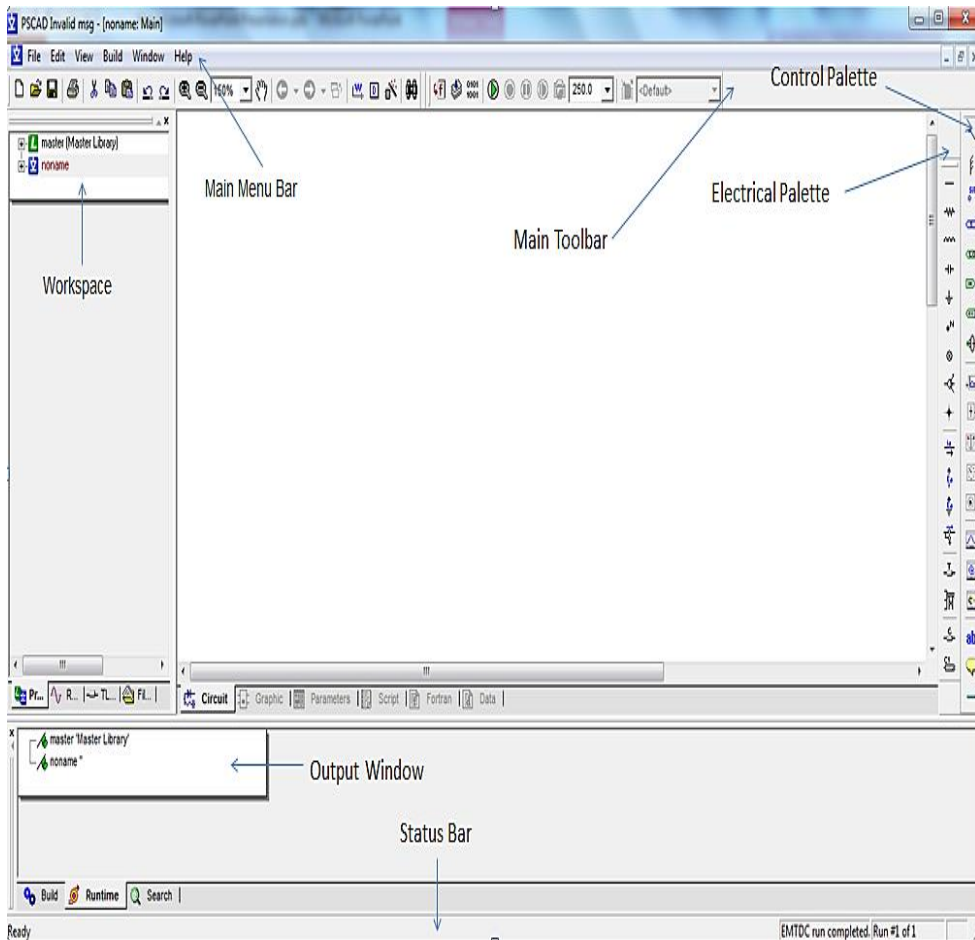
PSCAD Invalid msg - [noname: Main]

File Edit View Build Window Help

150% 250.0 <Default>

Control Palette

master (Master Library)
noname

Main Menu Bar

Electrical Palette

Main Toolbar

Workspace

Pr... R... TL... Fi...

Circuit Graphic Parameters Script Fortran Data

master 'Master Library'
noname *

Output Window

Status Bar

Build Runtime Search

Ready

EMTDC run completed. Run #1 of 1